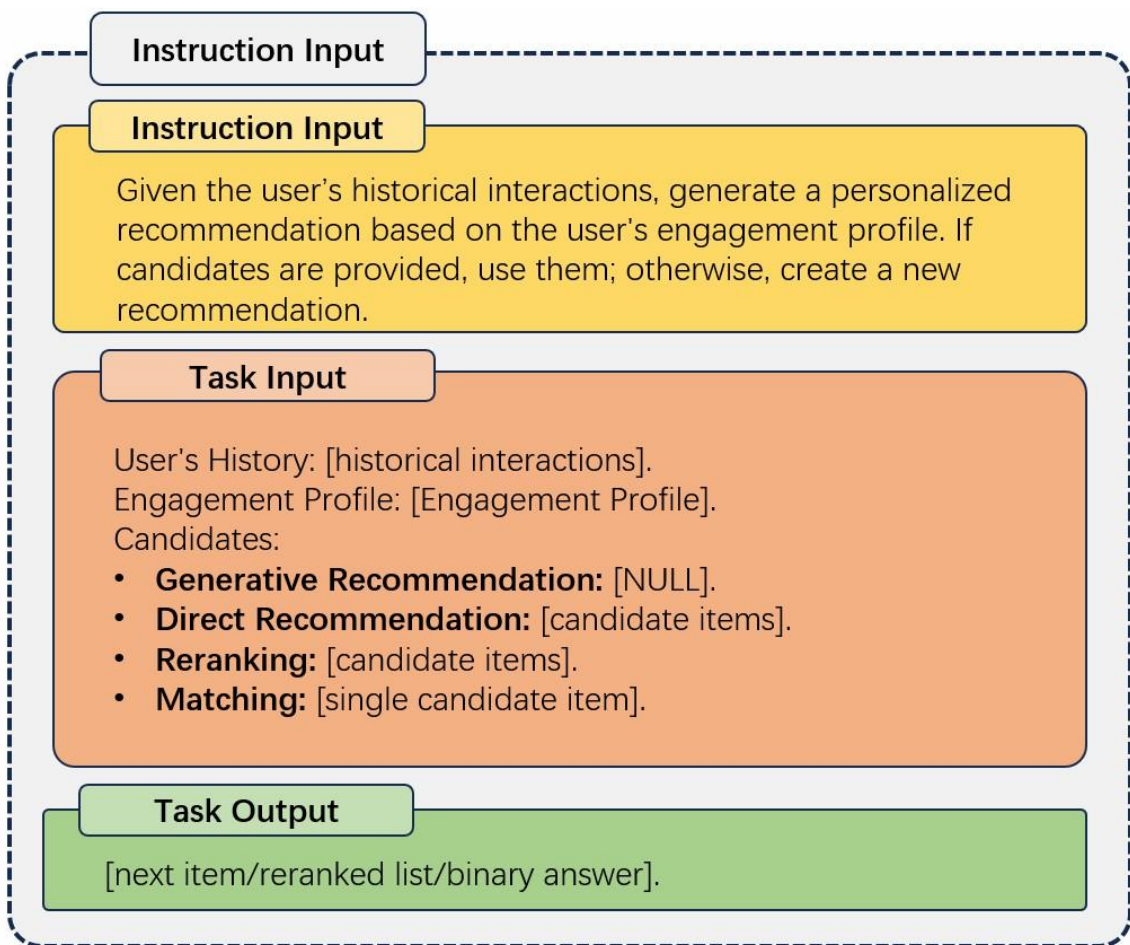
Instruction Input

Instruction Input

Given the user's historical interactions, generate a personalized recommendation based on the user's engagement profile. If candidates are provided, use them; otherwise, create a new recommendation.

Task Input

User's History: [historical interactions].
Engagement Profile: [Engagement Profile].
Candidates:
• **Generative Recommendation:** [NULL].
• **Direct Recommendation:** [candidate items].
• **Reranking:** [candidate items].
• **Matching:** [single candidate item].

Task Output

[next item/reranked list/binary answer].